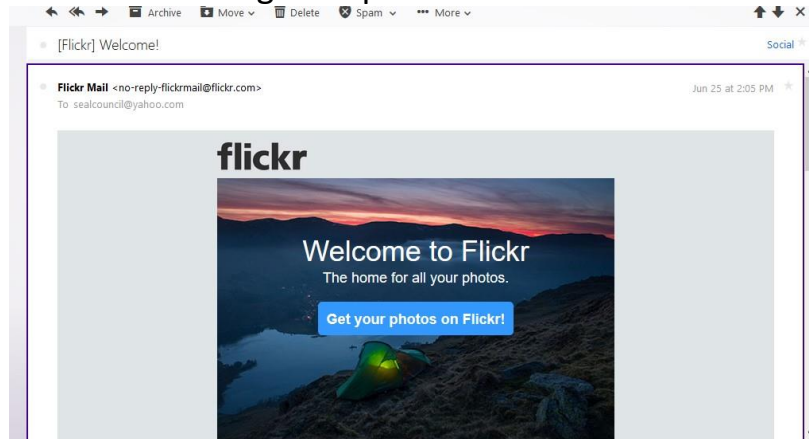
Archive Move Delete Spam More

[Flickr] Welcome!

Social

Flickr Mail <no-reply-flickrmail@flickr.com>
To sealcouncil@yahoo.com

Jun 25 at 2:05 PM

flickr

Welcome to Flickr
The home for all your photos.

Get your photos on Flickr!